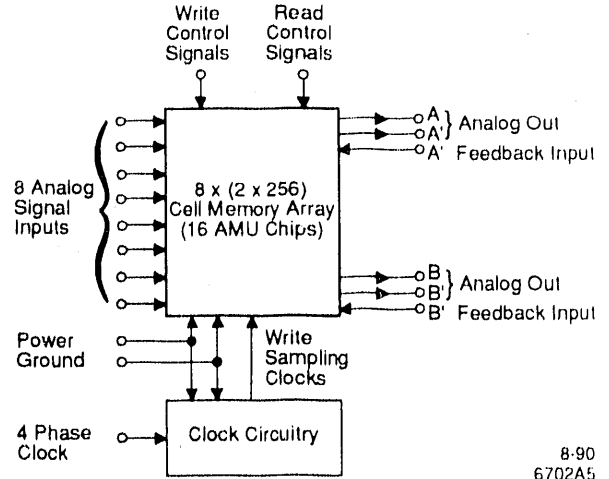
Write Control Signals

Read Control Signals

8 Analog Signal Inputs

8 x (2 x 256) Cell Memory Array (16 AMU Chips)

A
A'
Analog Out
A' Feedback Input

B
B'
Analog Out
B' Feedback Input

Power
Ground

Write Sampling Clocks

4 Phase Clock

Clock Circuitry

8-90
6702A5